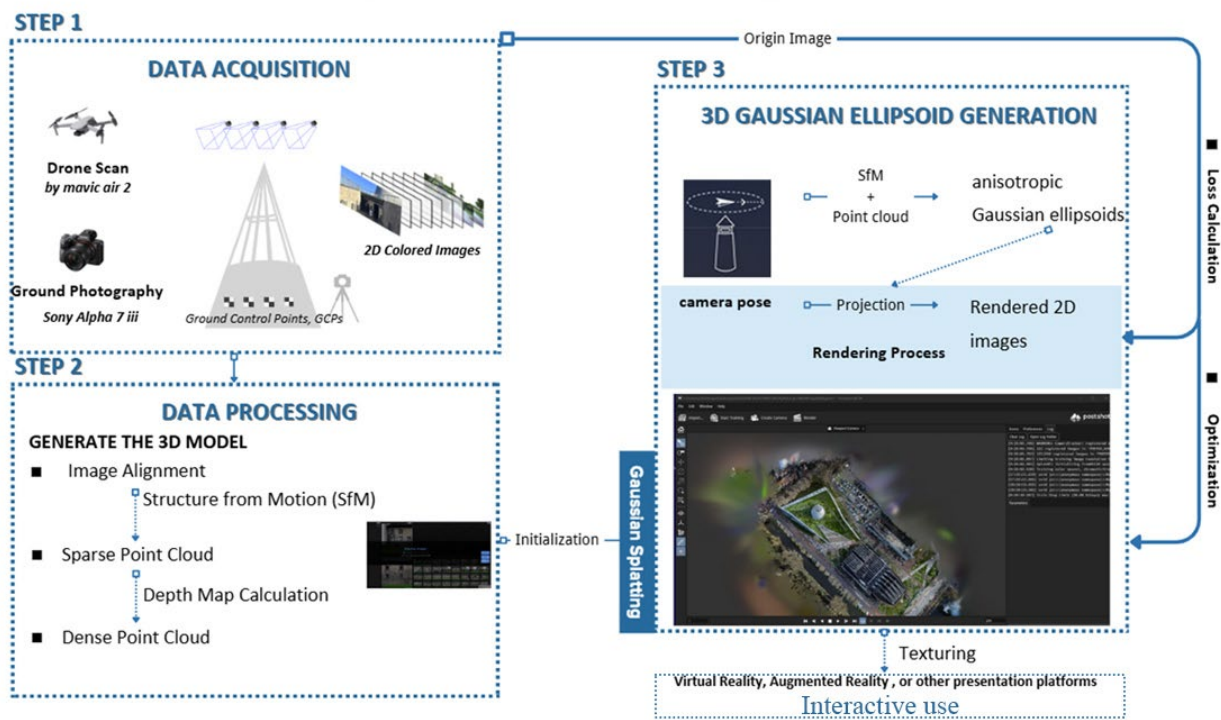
STEP 1

Origin Image

DATA ACQUISITION

Drone Scan
by mavic air 2

Ground Photography
Sony Alpha 7 iii

Ground Control Points, GCPs

2D Colored Images

STEP 3

3D GAUSSIAN ELLIPSOID GENERATION

SfM
+
Point cloud

anisotropic
Gaussian ellipsoids

camera pose

Projection

Rendered 2D
images

Rendering Process

■ Loss Calculation

■ Optimization

STEP 2

DATA PROCESSING

GENERATE THE 3D MODEL

■ Image Alignment

Structure from Motion (SfM)

■ Sparse Point Cloud

Depth Map Calculation

■ Dense Point Cloud

Initialization

Gaussian Splatting

postshot

Texturing

Virtual Reality, Augmented Reality , or other presentation platforms

Interactive use